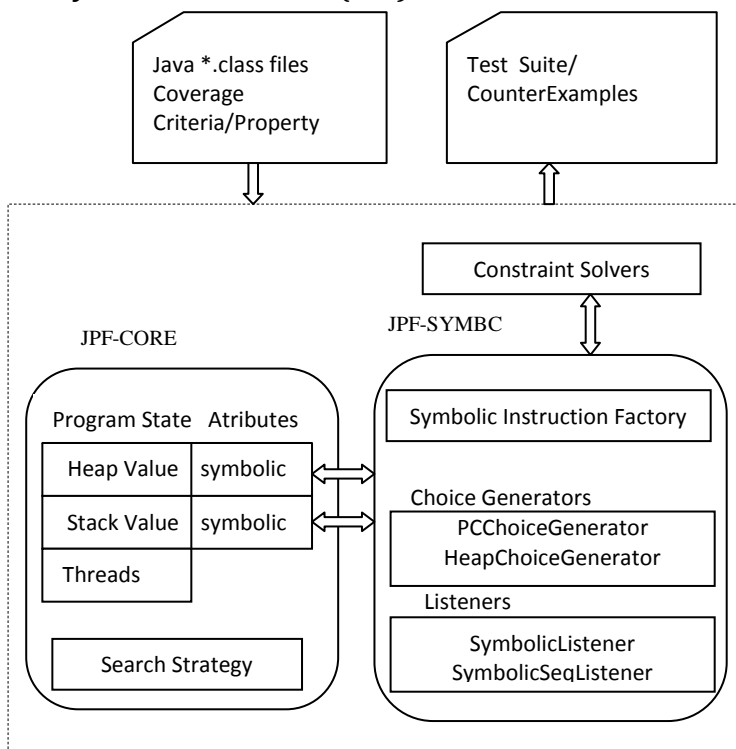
Java *.class files
Coverage
Criteria/Property

Test Suite/
CounterExamples

Constraint Solvers

JPF-CORE

JPF-SYMBC

Program State Atributes

Heap Value symbolic

Stack Value symbolic

Threads

Search Strategy

Symbolic Instruction Factory

Choice Generators

PCChoiceGenerator
HeapChoiceGenerator

Listeners

SymbolicListener
SymbolicSeqListener